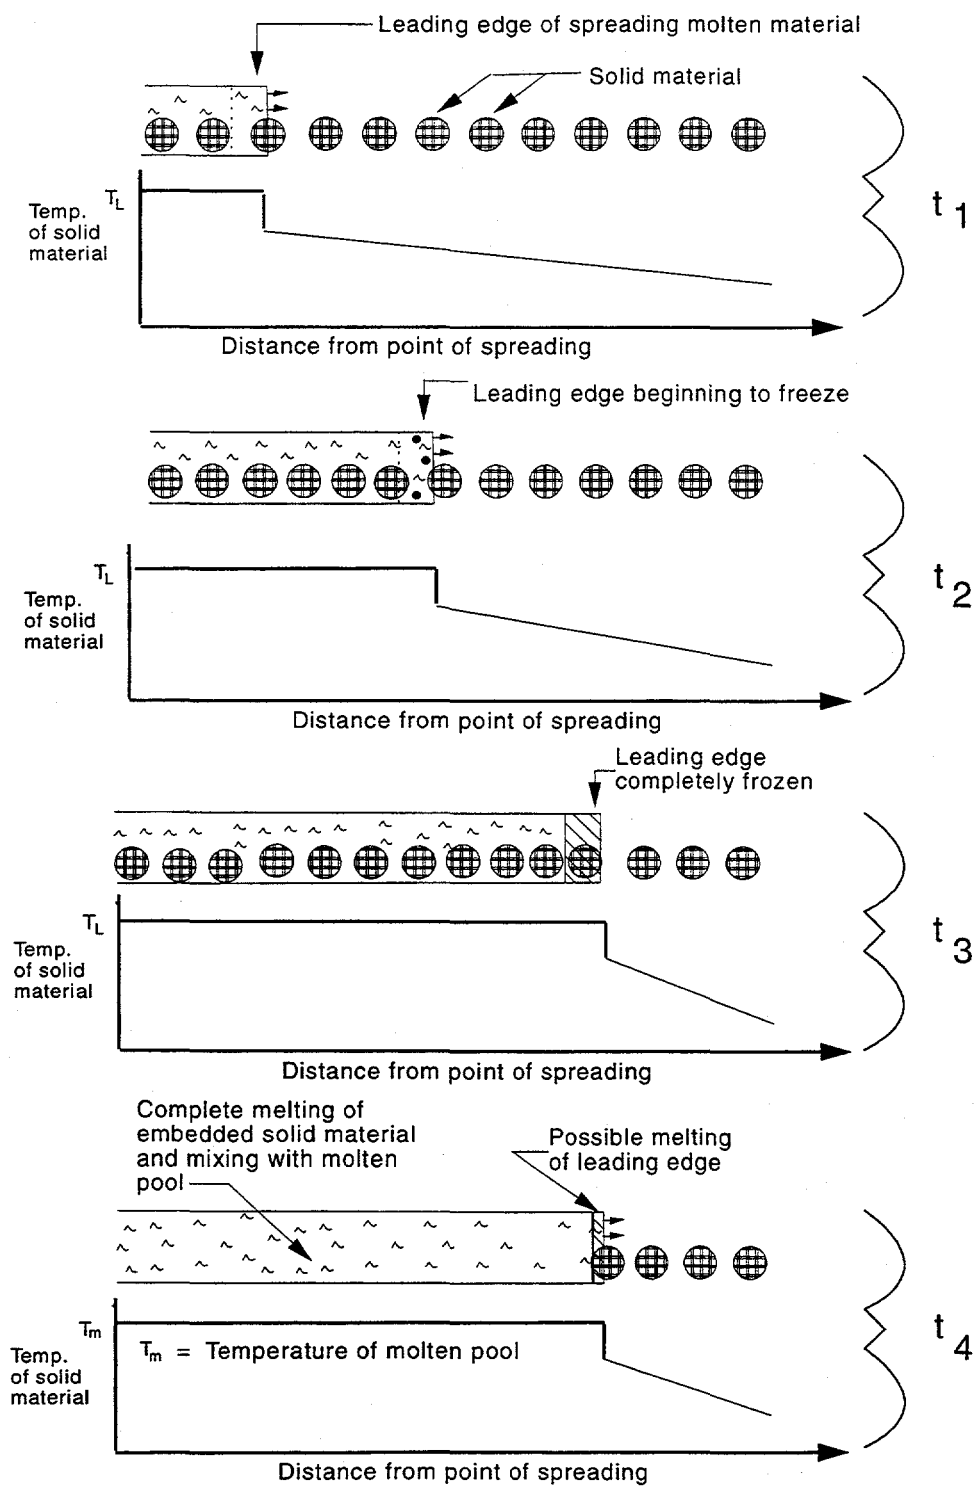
Leading edge of spreading molten material

Solid material

$T_L$

Temp. of solid material

$t_1$

Distance from point of spreading

Leading edge beginning to freeze

$T_L$

Temp. of solid material

$t_2$

Distance from point of spreading

Leading edge completely frozen

$T_L$

Temp. of solid material

$t_3$

Distance from point of spreading

Complete melting of embedded solid material and mixing with molten pool

Possible melting of leading edge

$T_m$

Temp. of solid material

$T_m$ = Temperature of molten pool

$t_4$

Distance from point of spreading